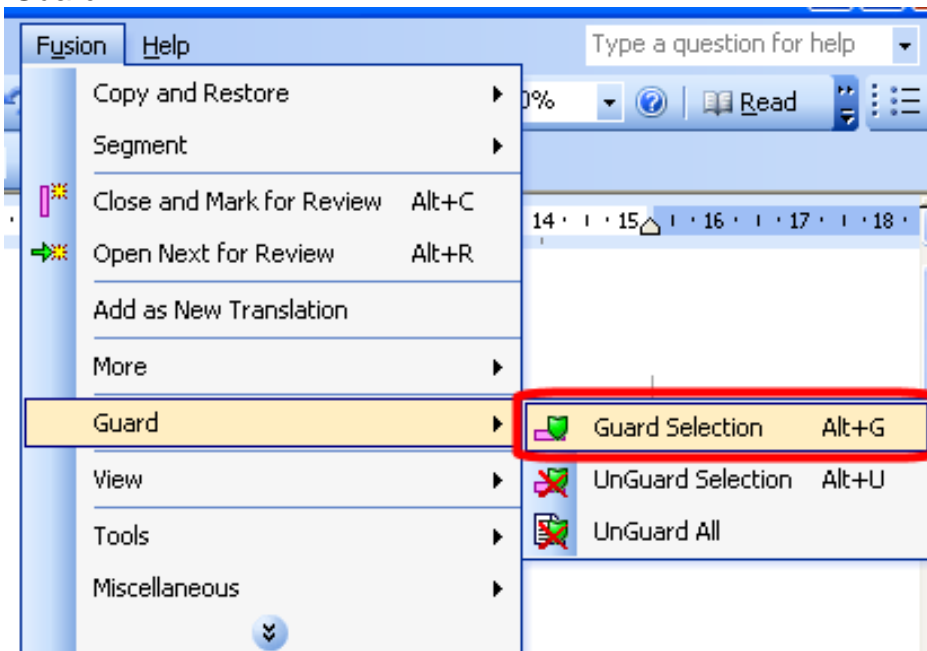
Fusion Help

Type a question for help

Copy and Restore

Segment

Close and Mark for Review Alt+C

Open Next for Review Alt+R

Add as New Translation

More

Guard

View

Tools

Miscellaneous

0%

Read

14 · · 15 · · 16 · · 17 · · 18 ·

Guard Selection Alt+G

UnGuard Selection Alt+U

UnGuard All